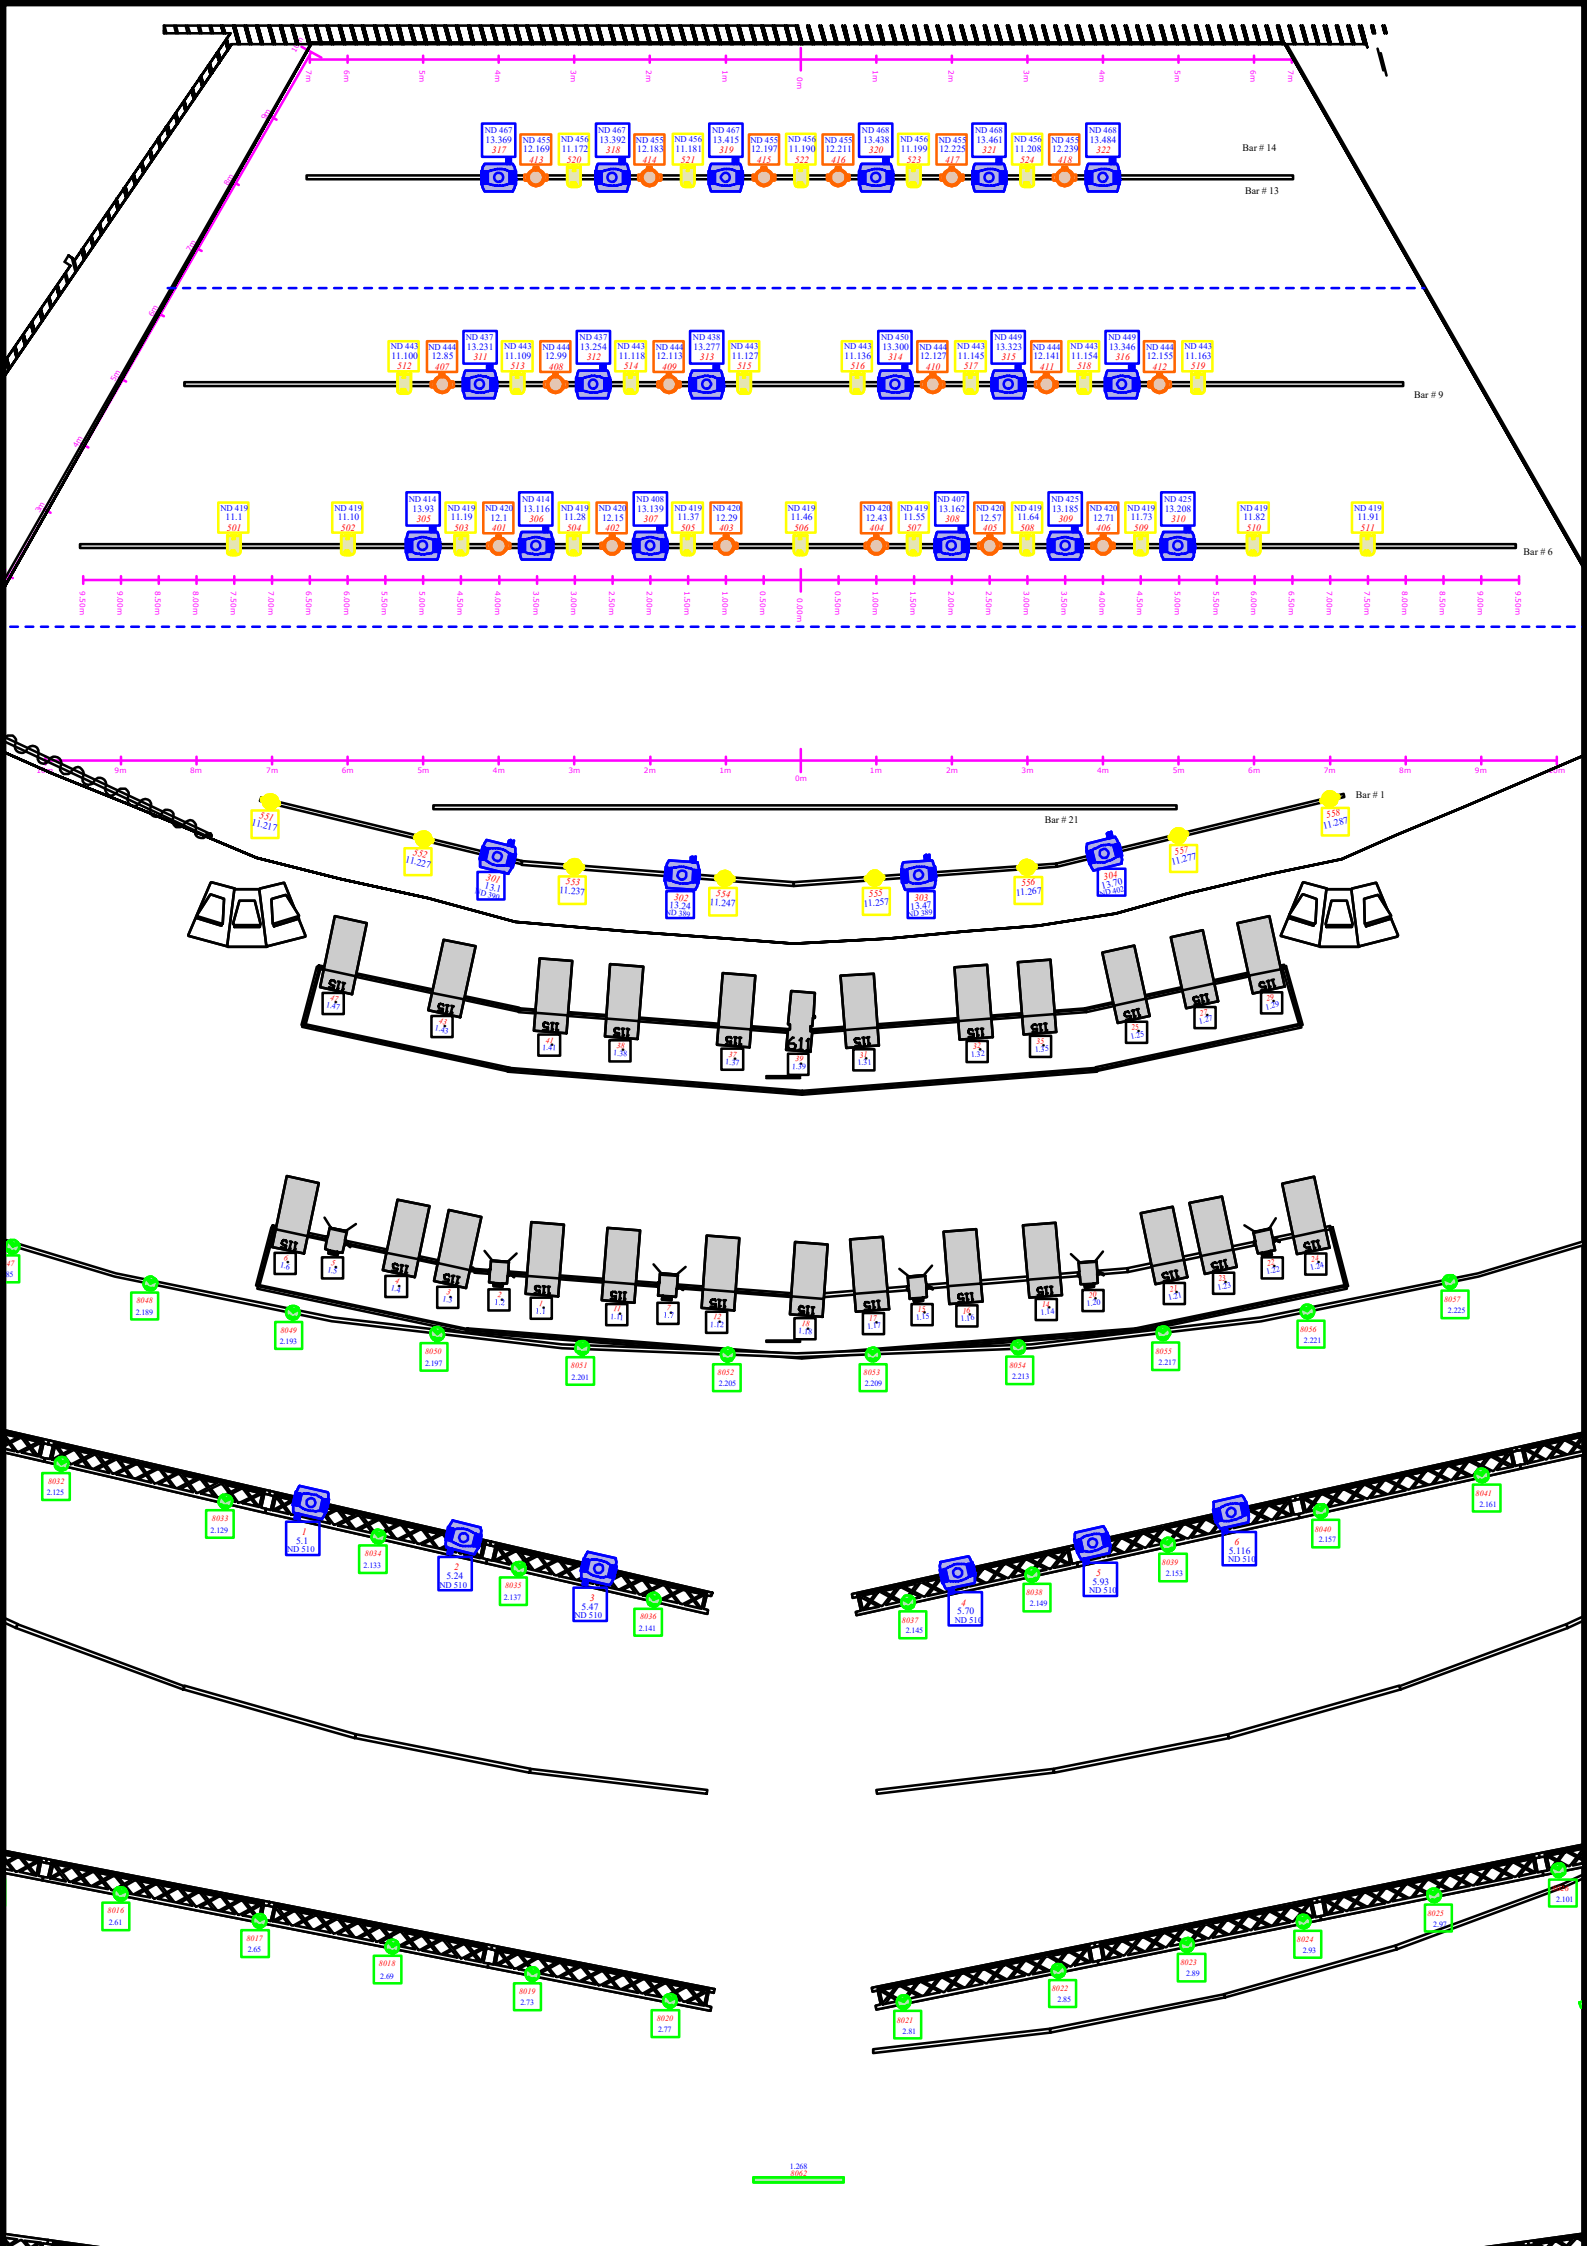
7m 6m 5m 4m 3m 2m 1m 0m 1m 2m 3m 4m 5m 6m 7m

ND 467 13.369 317
ND 455 12.169 413
ND 456 11.172 520
ND 467 13.392 318
ND 455 12.183 414
ND 456 11.181 521
ND 467 13.415 319
ND 455 12.197 415
ND 456 11.190 522
ND 455 12.211 416
ND 468 13.438 320
ND 456 11.199 523
ND 455 12.225 417
ND 468 13.461 321
ND 456 11.208 524
ND 455 12.239 418
ND 468 13.484 322

Bar # 14
Bar # 13

ND 443 11.100 512
ND 444 12.85 407
ND 437 13.231 311
ND 443 11.109 513
ND 444 12.99 408
ND 437 13.254 312
ND 443 11.118 514
ND 444 12.113 409
ND 438 13.277 313
ND 443 11.127 515
ND 443 11.136 516
ND 450 13.300 314
ND 444 12.127 410
ND 443 11.145 517
ND 449 13.323 315
ND 444 12.141 411
ND 443 11.154 518
ND 449 13.346 316
ND 444 12.155 412
ND 443 11.163 519

Bar # 9

ND 419 11.1 501
ND 419 11.10 502
ND 414 13.93 305
ND 419 11.19 503
ND 420 12.1 401
ND 414 13.116 306
ND 419 11.28 504
ND 420 12.15 402
ND 408 13.139 307
ND 419 11.37 505
ND 420 12.29 403
ND 419 11.46 506
ND 420 12.43 404
ND 419 11.55 507
ND 407 13.162 308
ND 420 12.57 405
ND 419 11.64 508
ND 425 13.185 309
ND 420 12.71 406
ND 419 11.73 509
ND 425 13.208 310
ND 419 11.82 510
ND 419 11.91 511

Bar # 6

9.50m 9.00m 8.50m 8.00m 7.50m 7.00m 6.50m 6.00m 5.50m 5.00m 4.50m 4.00m 3.50m 3.00m 2.50m 2.00m 1.50m 1.00m 0.50m 0.00m 0.50m 1.00m 1.50m 2.00m 2.50m 3.00m 3.50m 4.00m 4.50m 5.00m 5.50m 6.00m 6.50m 7.00m 7.50m 8.00m 8.50m 9.00m 9.50m

9m 8m 7m 6m 5m 4m 3m 2m 1m 0m 1m 2m 3m 4m 5m 6m 7m 8m 9m

Bar # 1
Bar # 21

551 11.217
552 11.227
301 13.1
553 11.237
302 13.24
554 11.247
555 11.257
303 13.47
556 11.267
304 13.70
557 11.277
558 11.287

8048 2.189
8049 2.193
8050 2.197
8051 2.201
8052 2.205
8053 2.209
8054 2.213
8055 2.217
8056 2.221
8057 2.225

8032 2.125
8033 2.129
1 5.1 ND 510
8034 2.133
2 5.24 ND 510
8035 2.137
3 5.47 ND 510
8036 2.141
8037 2.145
4 5.70 ND 510
8038 2.149
5 5.93 ND 510
8039 2.153
6 5.116 ND 510
8040 2.157
8041 2.161

8016 2.61
8017 2.65
8018 2.69
8019 2.73
8020 2.77
8021 2.81
8022 2.85
8023 2.89
8024 2.93
8025 2.97
2.101

1.268
8062